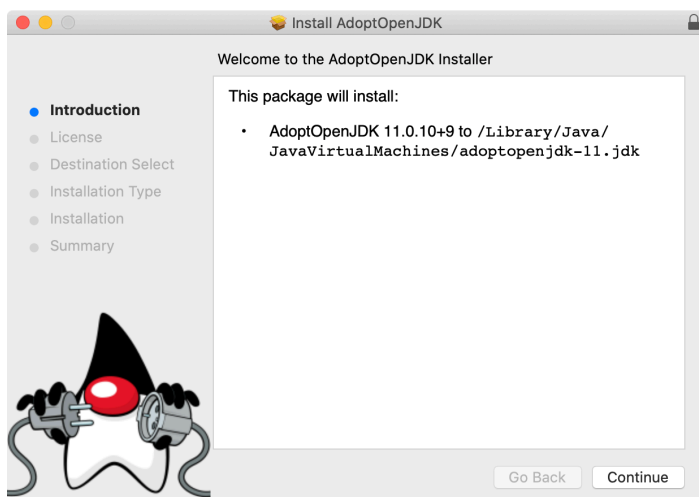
Install AdoptOpenJDK

Welcome to the AdoptOpenJDK Installer

Introduction
License
Destination Select
Installation Type
Installation
Summary

This package will install:

• AdoptOpenJDK 11.0.10+9 to /Library/Java/JavaVirtualMachines/adoptopenjdk-11.jdk

Go Back
Continue